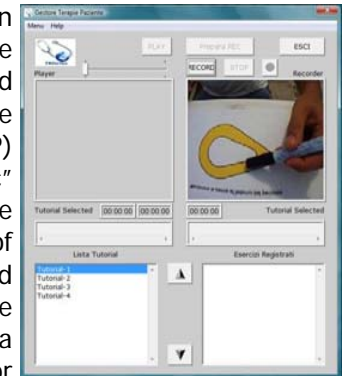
n
e
d
e
)
"
e
of
d
e
a
r

Gestore Terapie Paziente
Menu Help
PLAY
Prepara REC
ESCI
RECORD
STOP
Player
Recorder
Tutorial Selected
00:00:00
00:00:00
00:00:00
Tutorial Selected
Lista Tutorial
Esercizi Registrati
Tutorial-1
Tutorial-2
Tutorial-3
Tutorial-4